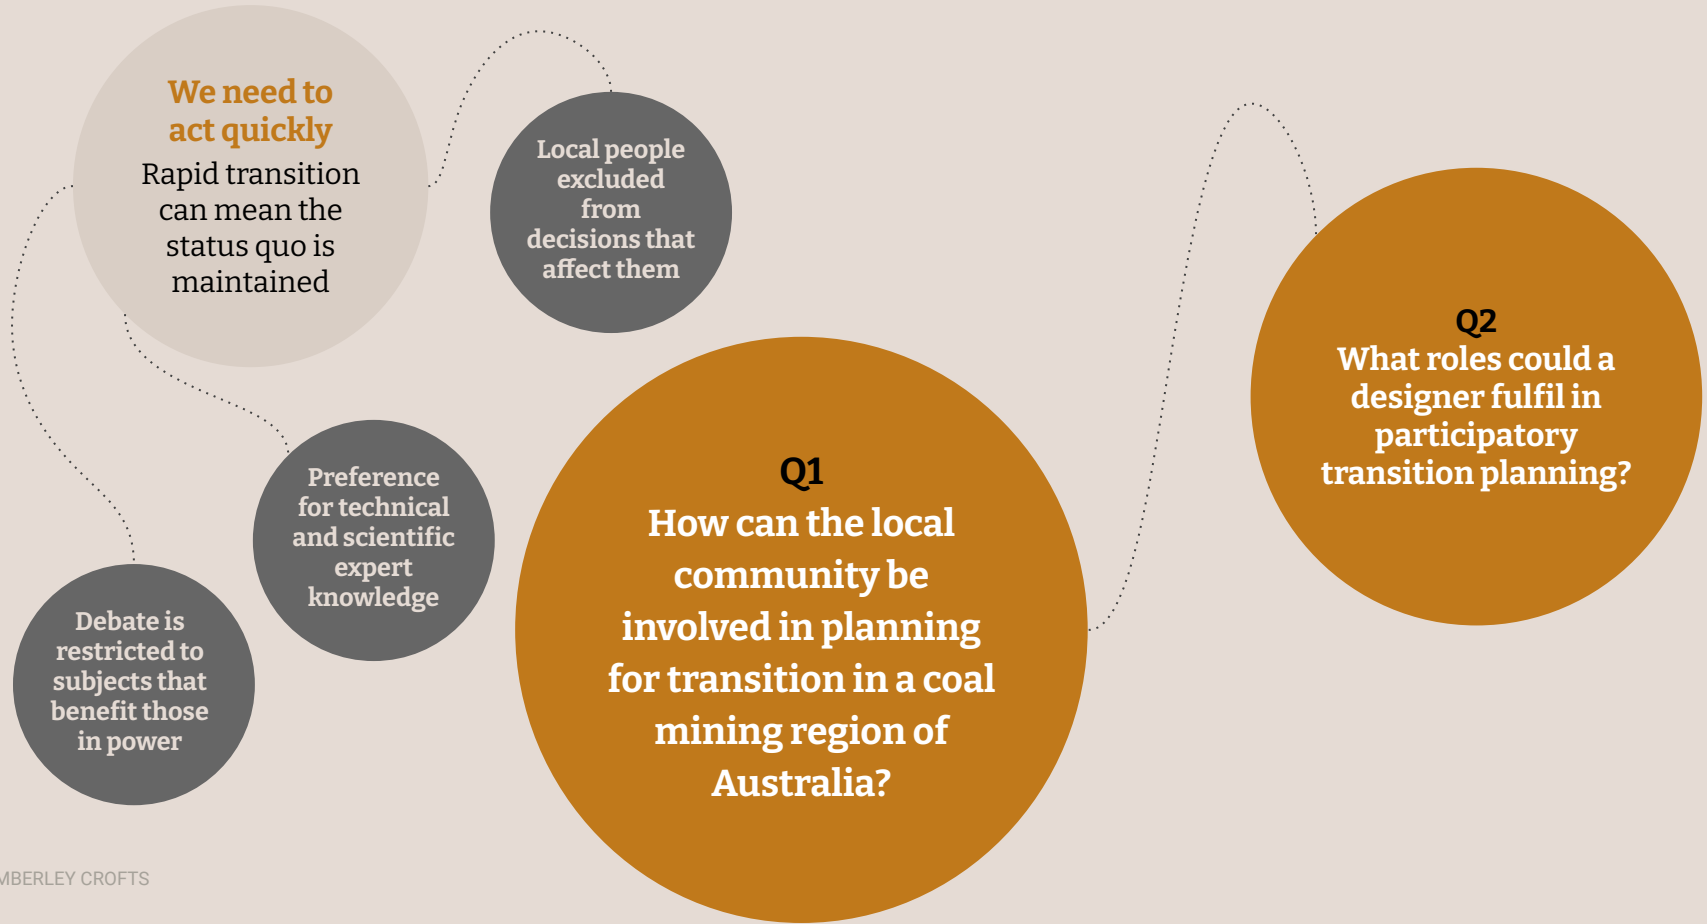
We need to act quickly
Rapid transition can mean the status quo is maintained

Local people excluded from decisions that affect them

Preference for technical and scientific expert knowledge

Debate is restricted to subjects that benefit those in power

Q1
How can the local community be involved in planning for transition in a coal mining region of Australia?

Q2
What roles could a designer fulfil in participatory transition planning?

MBERLEY CROFTS